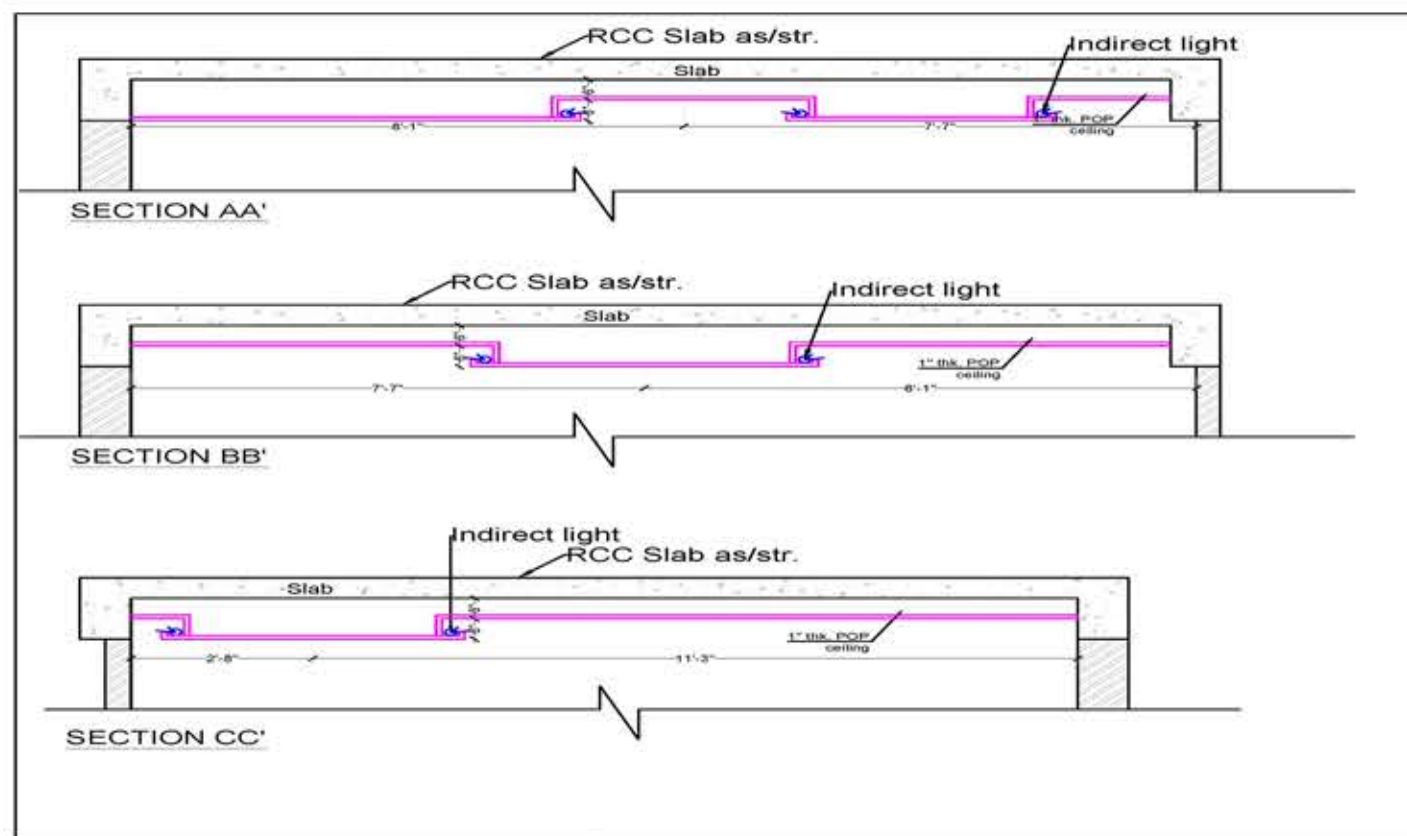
RCC Slab as/str.

Indirect light

Slab

8'-1"

7'-7"

1" thk. POP ceiling

SECTION AA'

RCC Slab as/str.

Indirect light

Slab

1" thk. POP ceiling

7'-7"

8'-1"

SECTION BB'

Indirect light

RCC Slab as/str.

Slab

1" thk. POP ceiling

2'-8"

11'-3"

SECTION CC'